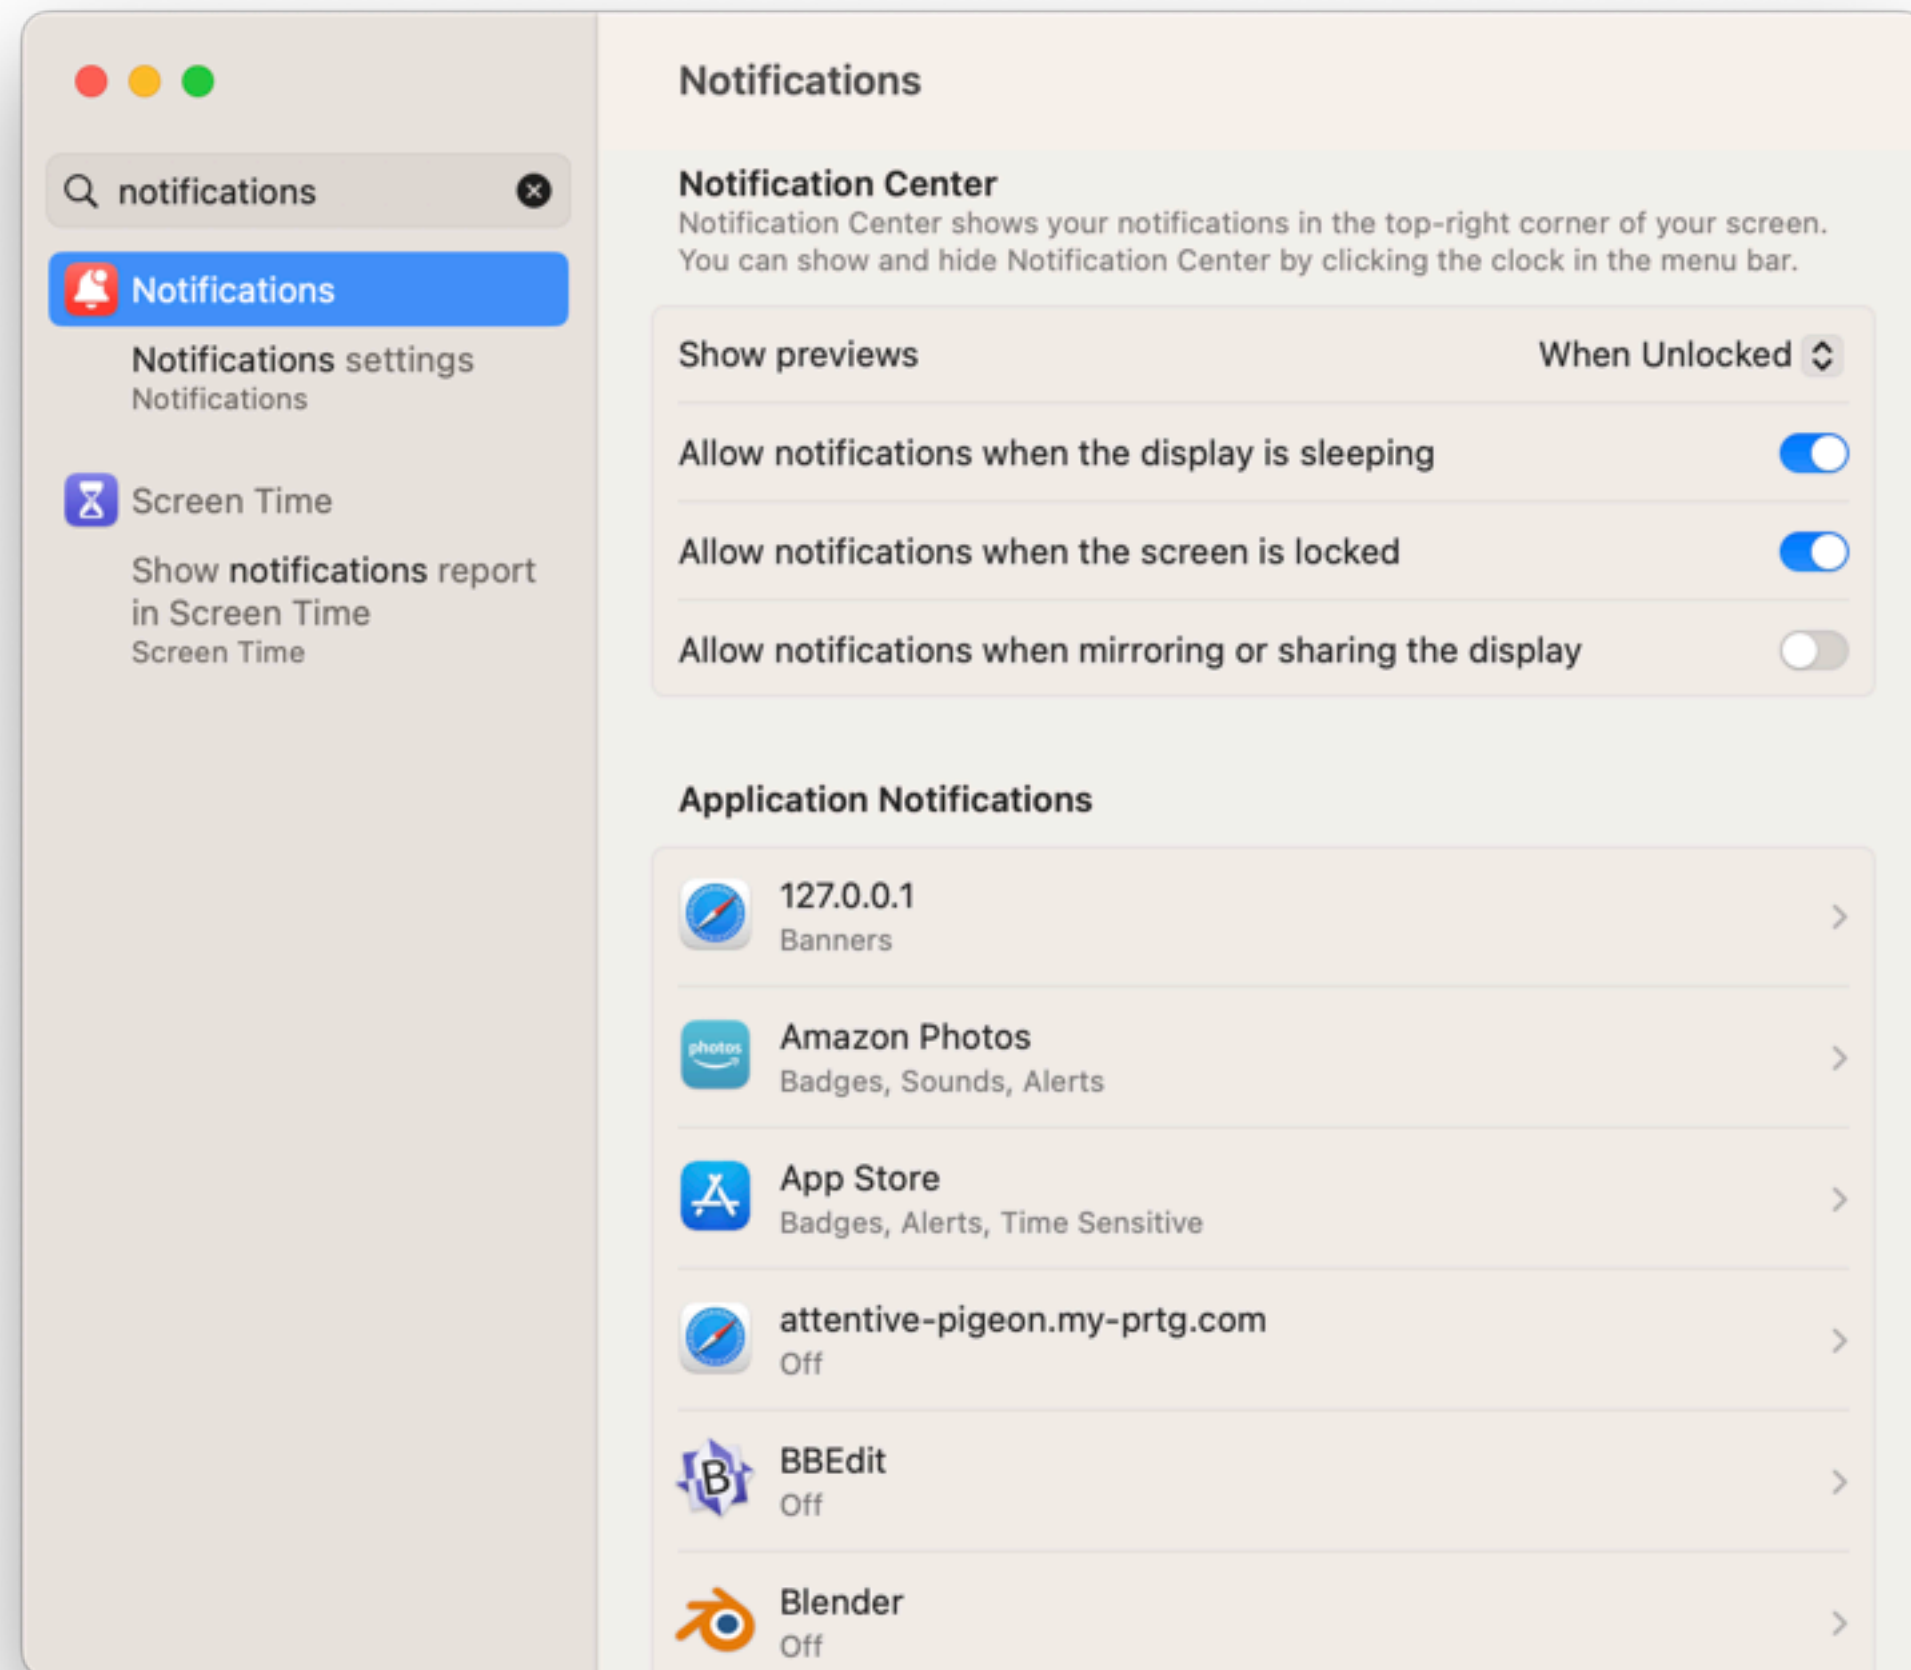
notifications

Notifications

Notifications settings
Notifications

Screen Time

Show notifications report in Screen Time
Screen Time

Notifications

Notification Center
Notification Center shows your notifications in the top-right corner of your screen. You can show and hide Notification Center by clicking the clock in the menu bar.

Show previews When Unlocked

Allow notifications when the display is sleeping

Allow notifications when the screen is locked

Allow notifications when mirroring or sharing the display

Application Notifications

127.0.0.1
Banners

Amazon Photos
Badges, Sounds, Alerts

App Store
Badges, Alerts, Time Sensitive

attentive-pigeon.my-prtg.com
Off

BBEdit
Off

Blender
Off